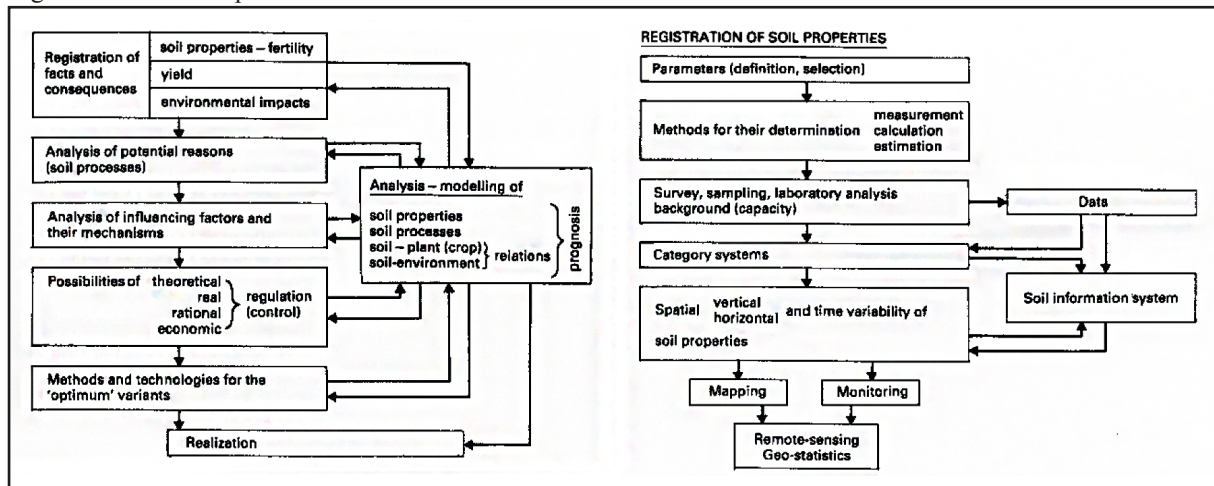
Registration of facts and consequences

soil properties – fertility

yield

environmental impacts

Analysis of potential reasons (soil processes)

Analysis of influencing factors and their mechanisms

Possibilities of theoretical real rational economic } regulation (control)

Methods and technologies for the 'optimum' variants

Realization

Analysis – modelling of

soil properties
soil processes
soil – plant (crop)
soil-environment } relations } prognosis

REGISTRATION OF SOIL PROPERTIES

Parameters (definition, selection)

Methods for their determination measurement calculation estimation

Survey, sampling, laboratory analysis background (capacity)

Data

Category systems

Spatial vertical horizontal and time variability of soil properties

Soil information system

Mapping

Monitoring

Remote-sensing Geo-statistics